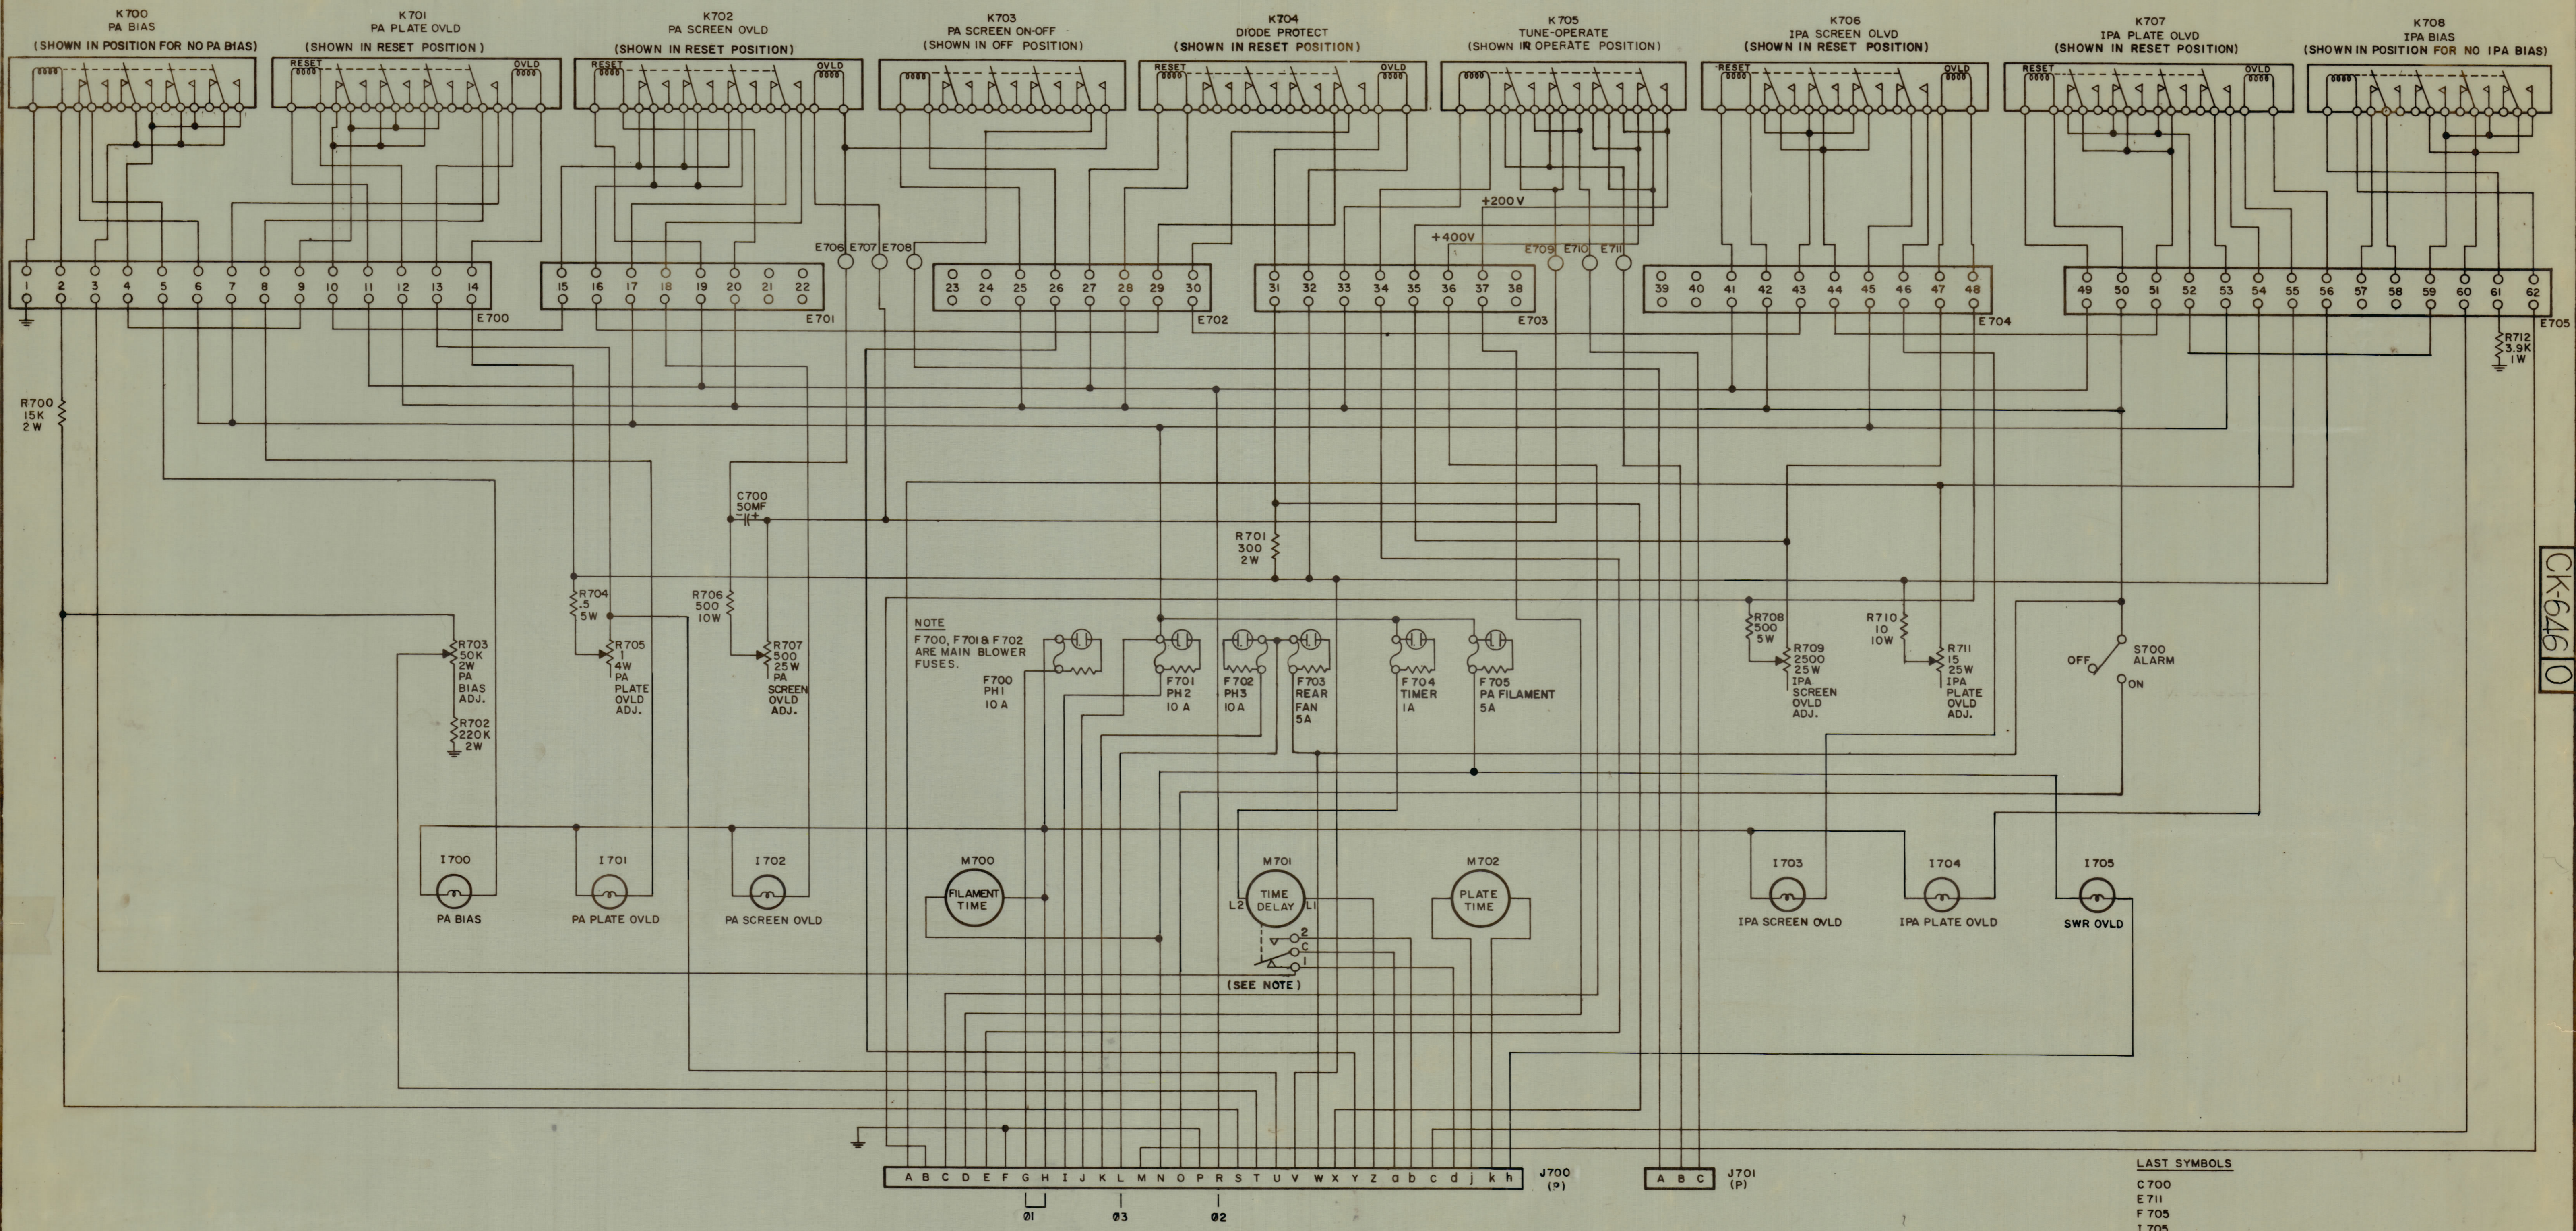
K700
PA BIAS
(SHOWN IN POSITION FOR NO PA BIAS)

K701
PA PLATE OVLD
(SHOWN IN RESET POSITION)
RESET OVLD

K702
PA SCREEN OVLD
(SHOWN IN RESET POSITION)
RESET OVLD

K703
PA SCREEN ON-OFF
(SHOWN IN OFF POSITION)

K704
DIODE PROTECT
(SHOWN IN RESET POSITION)
RESET OVLD

K705
TUNE-OPERATE
(SHOWN IN OPERATE POSITION)

K706
IPA SCREEN OLVD
(SHOWN IN RESET POSITION)
RESET OVLD

K707
IPA PLATE OLVD
(SHOWN IN RESET POSITION)
RESET OVLD

K708
IPA BIAS
(SHOWN IN POSITION FOR NO IPA BIAS)

+200V
+400V
E706 E707 E708
E709 E710 E711

1 2 3 4 5 6 7 8 9 10 11 12 13 14 E700
15 16 17 18 19 20 21 22 E701
23 24 25 26 27 28 29 30 E702
31 32 33 34 35 36 37 38 E703
39 40 41 42 43 44 45 46 47 48 E704
49 50 51 52 53 54 55 56 57 58 59 60 61 62 E705

R712 3.9K 1W
R700 15K 2W
C700 50MF
R701 300 2W
R704 .5 5W
R706 500 10W
R703 50K 2W PA BIAS ADJ.
R702 220K 2W
R705 1 4W PA PLATE OVLD ADJ.
R707 500 25W PA SCREEN OVLD ADJ.
NOTE
F700, F701 & F702 ARE MAIN BLOWER FUSES.
F700 PH1 10A
F701 PH2 10A
F702 PH3 10A
F703 REAR FAN 5A
F704 TIMER 1A
F705 PA FILAMENT 5A
R708 500 5W
R709 2500 25W IPA SCREEN OVLD ADJ.
R710 10 10W
R711 15 25W IPA PLATE OVLD ADJ.
OFF S700 ALARM ON

I700 PA BIAS
I701 PA PLATE OVLD
I702 PA SCREEN OVLD
M700 FILAMENT TIME
M701 TIME DELAY L2 L1
2 C 1
(SEE NOTE)
M702 PLATE TIME
I703 IPA SCREEN OVLD
I704 IPA PLATE OVLD
I705 SWR OVLD

A B C D E F G H I J K L M N O P R S T U V W X Y Z a b c d j k h J700 (P)
Ø1 Ø3 Ø2
A B C J701 (P)

LAST SYMBOLS
C700
E711
F705
I705

CK-6461 0